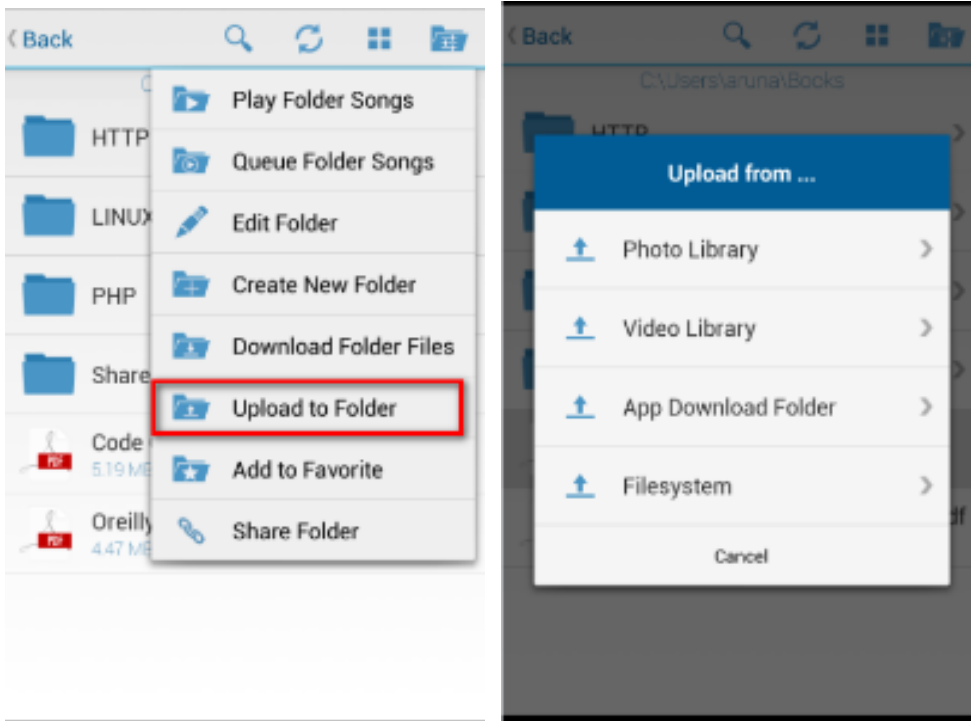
Back

C

HTTP

LINUX

PHP

Share

PDF Code
5.19 MB

PDF Oreilly
4.47 MB

Play Folder Songs
Queue Folder Songs
Edit Folder
Create New Folder
Download Folder Files
Upload to Folder
Add to Favorite
Share Folder

Back

C:\Users\aruna\Books

HTTP

df

Upload from ...

Photo Library
Video Library
App Download Folder
Filesystem

Cancel